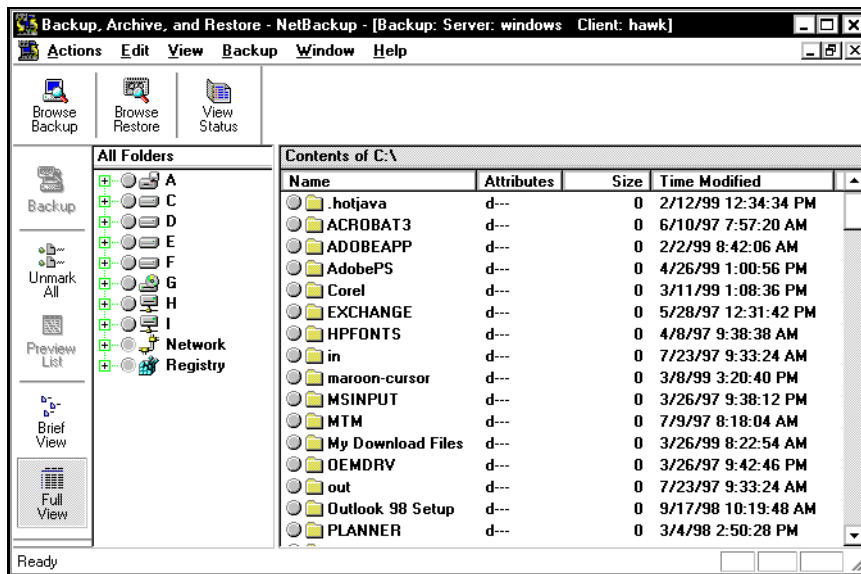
Backup, Archive, and Restore - NetBackup - [Backup: Server: windows Client: hawk]

Actions Edit View Backup Window Help

Browse Backup
Browse Restore
View Status

Backup
Unmark All
Preview List
Brief View
Full View

All Folders
A
C
D
E
F
G
H
I
Network
Registry

Contents of C:\

| Name | Attributes | Size | Time Modified |
|---|---|---|---|
| .hotjava | d--- | 0 | 2/12/99 12:34:34 PM |
| ACROBAT3 | d--- | 0 | 6/10/97 7:57:20 AM |
| ADOBEAPP | d--- | 0 | 2/2/99 8:42:06 AM |
| AdobePS | d--- | 0 | 4/26/99 1:00:56 PM |
| Corel | d--- | 0 | 3/11/99 1:08:36 PM |
| EXCHANGE | d--- | 0 | 5/28/97 12:31:42 PM |
| HPFONTS | d--- | 0 | 4/8/97 9:38:38 AM |
| in | d--- | 0 | 7/23/97 9:33:24 AM |
| maroon-cursor | d--- | 0 | 3/8/99 3:20:40 PM |
| MSINPUT | d--- | 0 | 3/26/97 9:38:12 PM |
| MTM | d--- | 0 | 7/9/97 8:18:04 AM |
| My Download Files | d--- | 0 | 3/26/99 8:22:54 AM |
| OEMDRV | d--- | 0 | 3/26/97 9:42:46 PM |
| out | d--- | 0 | 7/23/97 9:33:24 AM |
| Outlook 98 Setup | d--- | 0 | 9/17/98 10:19:48 AM |
| PLANNER | d--- | 0 | 3/4/98 2:50:28 PM |

Ready